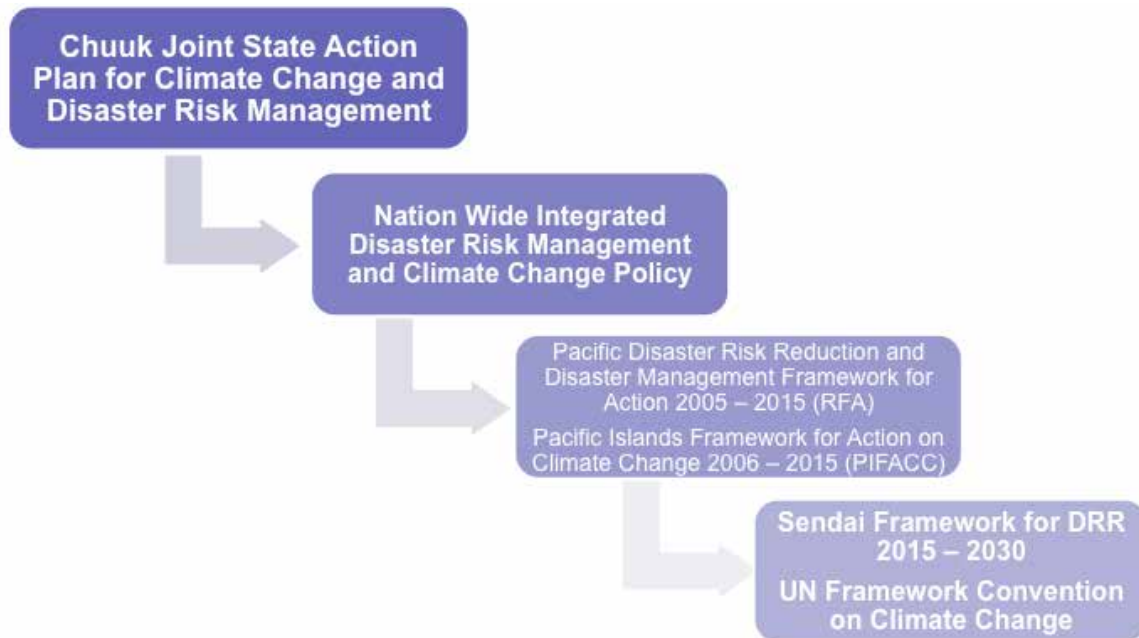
Chuuk Joint State Action Plan for Climate Change and Disaster Risk Management

Nation Wide Integrated Disaster Risk Management and Climate Change Policy

Pacific Disaster Risk Reduction and Disaster Management Framework for Action 2005 – 2015 (RFA)

Pacific Islands Framework for Action on Climate Change 2006 – 2015 (PIFACC)

Sendai Framework for DRR 2015 – 2030

UN Framework Convention on Climate Change